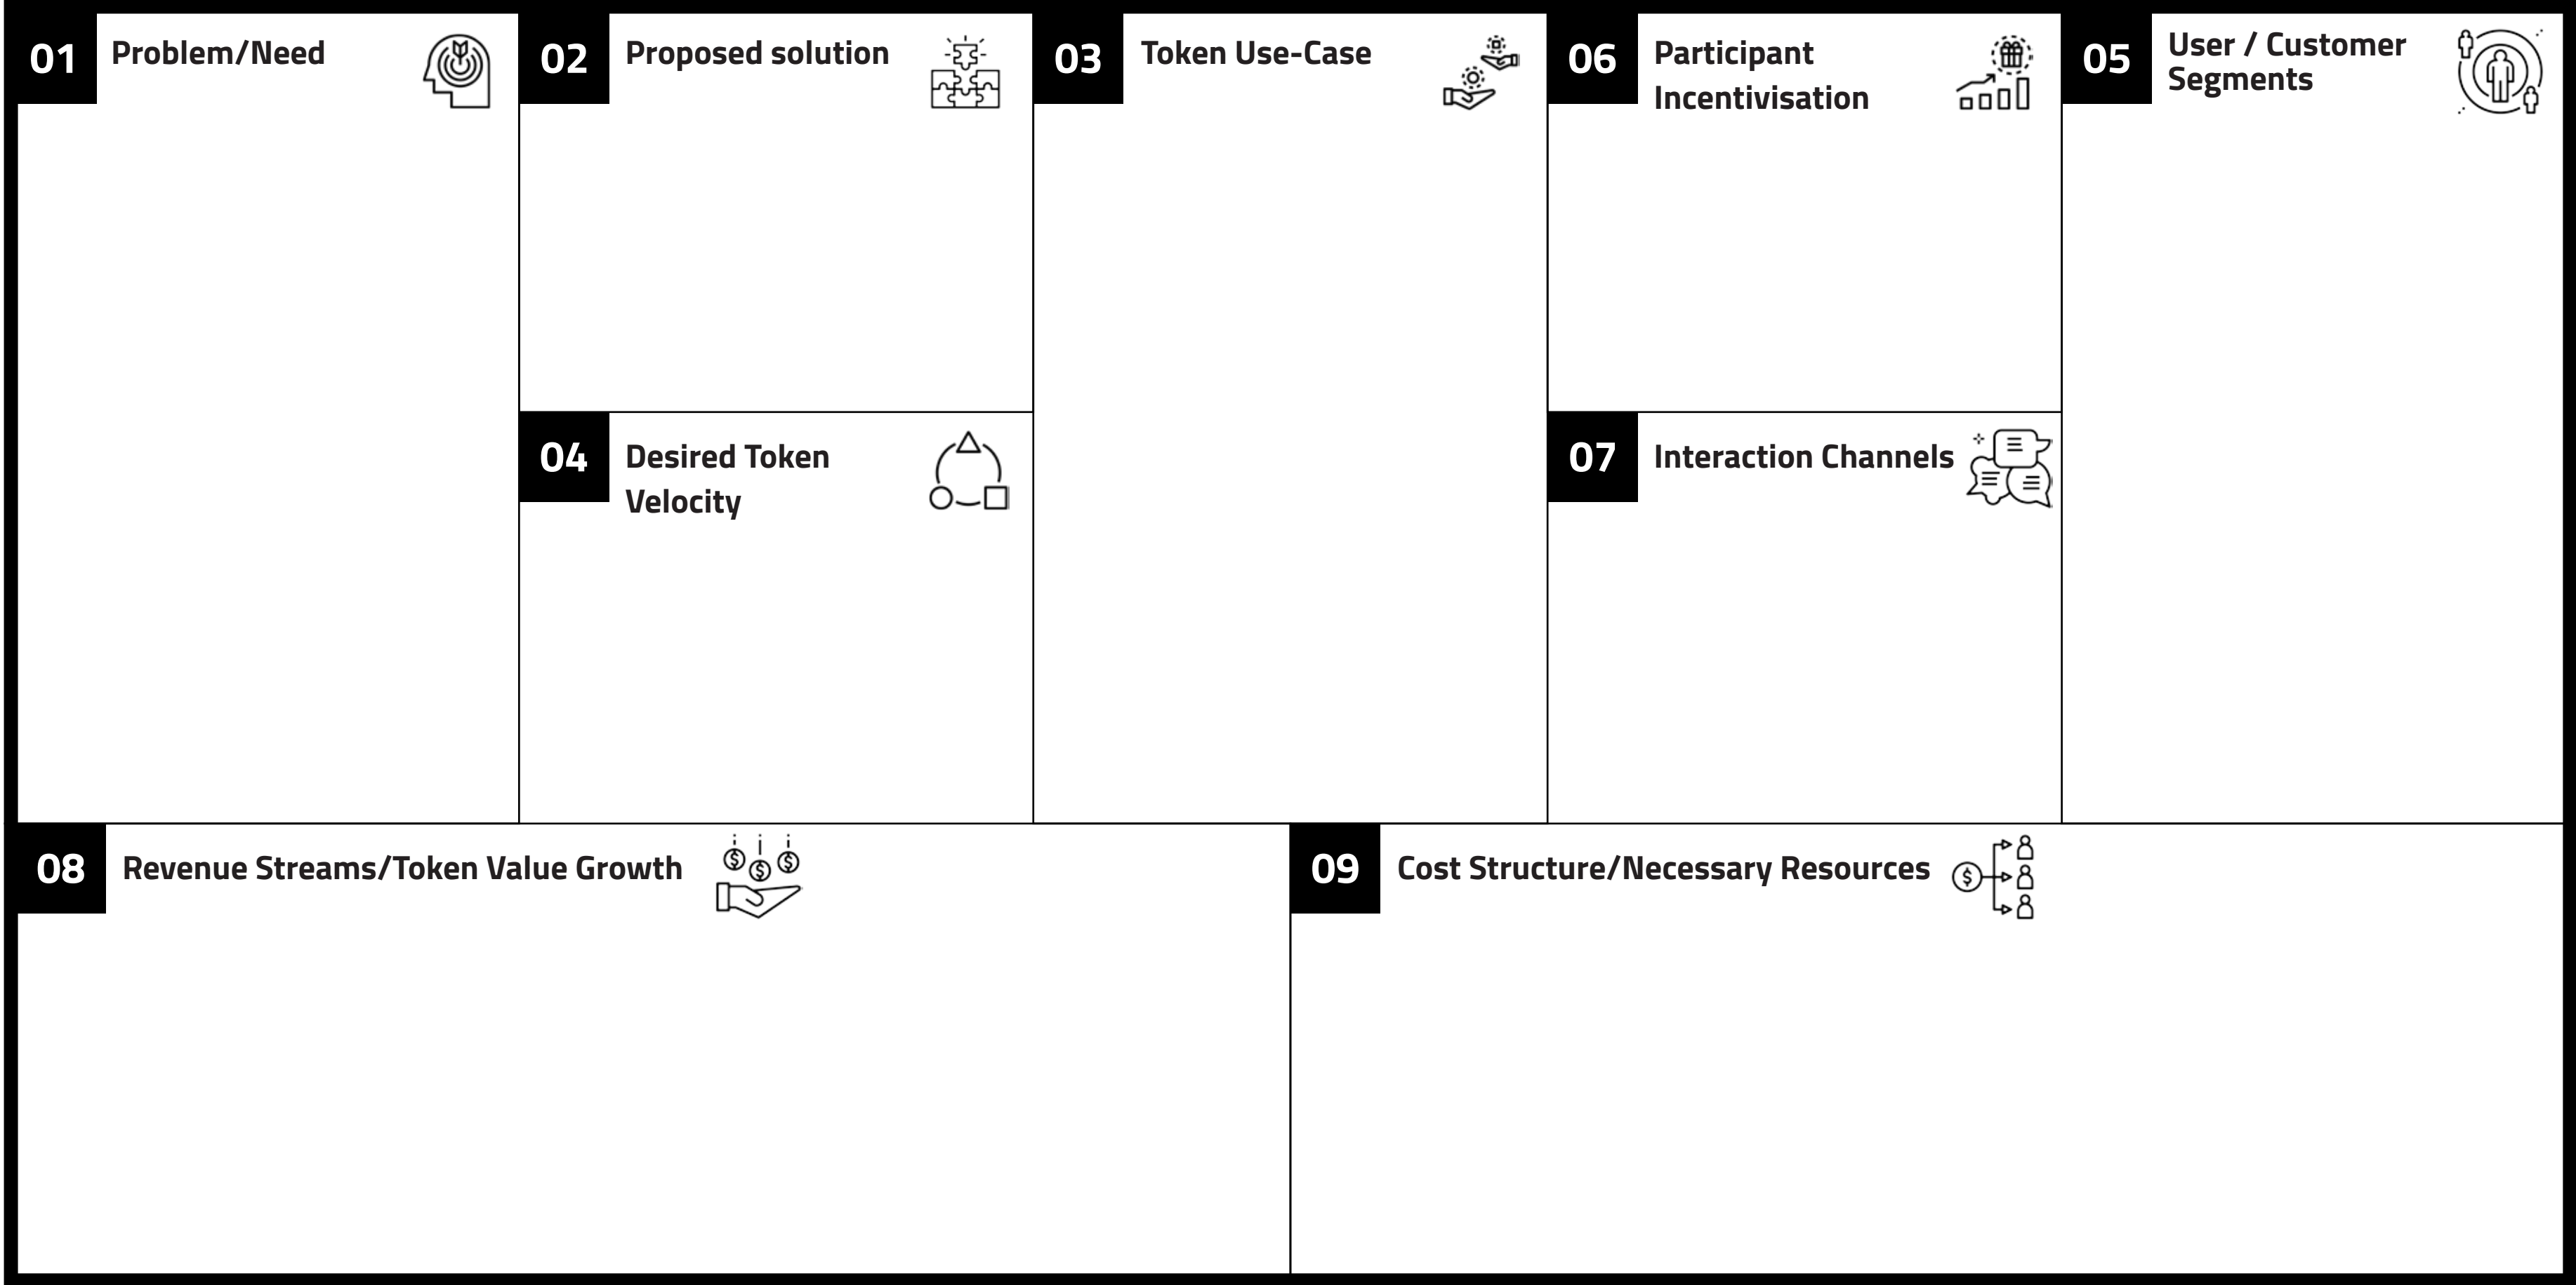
01 Problem/Need

02 Proposed solution

04 Desired Token Velocity

03 Token Use-Case

06 Participant Incentivisation

07 Interaction Channels

05 User / Customer Segments

08 Revenue Streams/Token Value Growth

09 Cost Structure/Necessary Resources